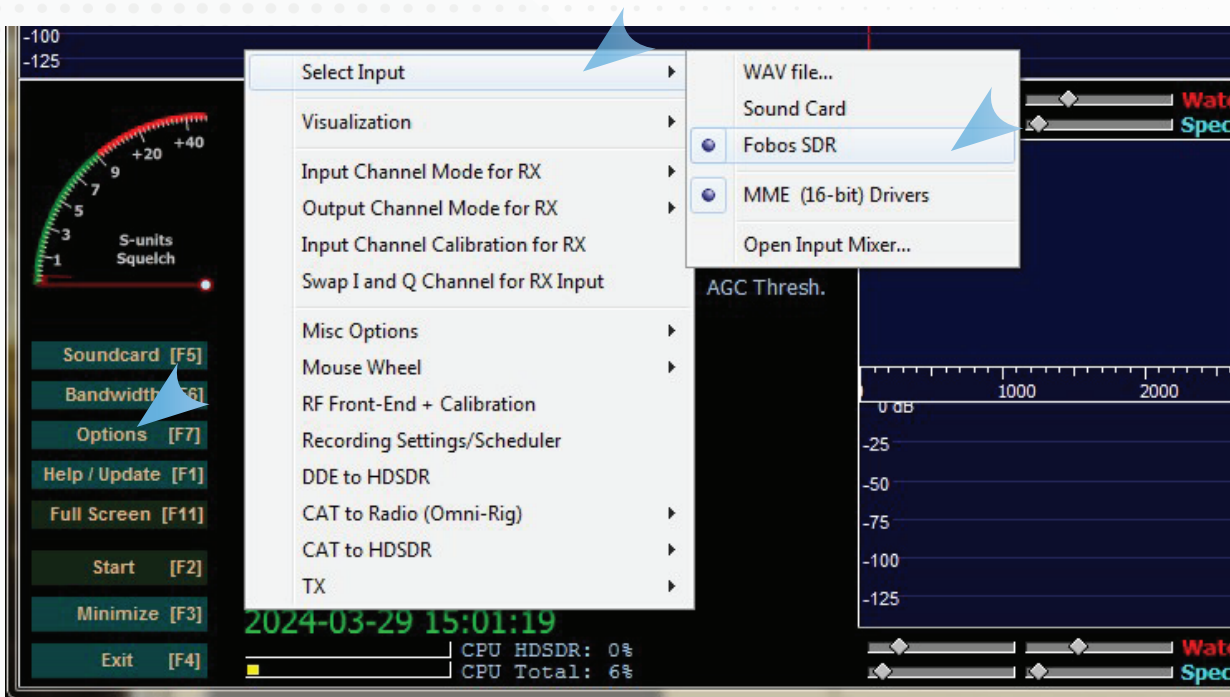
-100
-125

+20 +40
9
7
5
3
1
S-units
Squelch

Soundcard [F5]
Bandwidth [F6]
Options [F7]
Help / Update [F1]
Full Screen [F11]
Start [F2]
Minimize [F3]
Exit [F4]

Select Input
Visualization
Input Channel Mode for RX
Output Channel Mode for RX
Input Channel Calibration for RX
Swap I and Q Channel for RX Input
Misc Options
Mouse Wheel
RF Front-End + Calibration
Recording Settings/Scheduler
DDE to HDSDR
CAT to Radio (Omni-Rig)
CAT to HDSDR
TX

WAV file...
Sound Card
Fobos SDR
MME (16-bit) Drivers
Open Input Mixer...

AGC Thresh.

Wat
Spec

1000
2000
0 dB
-25
-50
-75
-100
-125

2024-03-29 15:01:19
CPU HDSDR: 0%
CPU Total: 6%

Wat
Spec